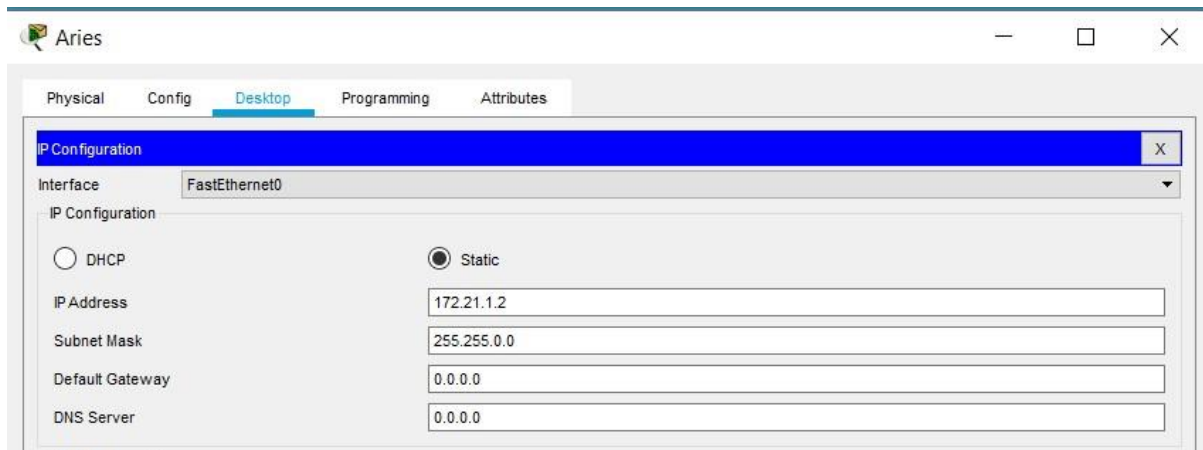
Aries

Physical Config Desktop Programming Attributes

IP Configuration X

Interface FastEthernet0

IP Configuration

DHCP Static

IP Address 172.21.1.2

Subnet Mask 255.255.0.0

Default Gateway 0.0.0.0

DNS Server 0.0.0.0